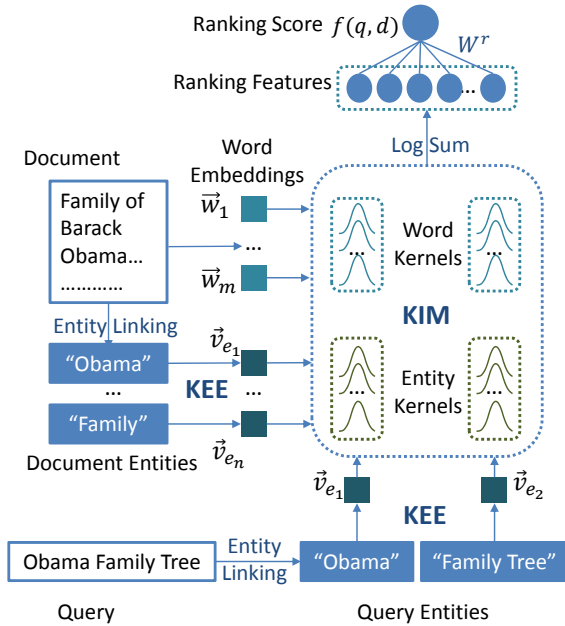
Ranking Score $f(q,d)$

$W^r$

Ranking Features

...

Log Sum

Document

Word Embeddings

Family of Barack Obama... ..........

$\vec{w}_1$

...

$\vec{w}_m$

Word Kernels

...

...

KIM

Entity Linking

"Obama"

$\vec{v}_{e_1}$

...

KEE

...

"Family"

$\vec{v}_{e_n}$

Document Entities

Entity Kernels

...

...

$\vec{v}_{e_1}$

$\vec{v}_{e_2}$

KEE

Obama Family Tree

Entity Linking

"Obama"

"Family Tree"

Query

Query Entities